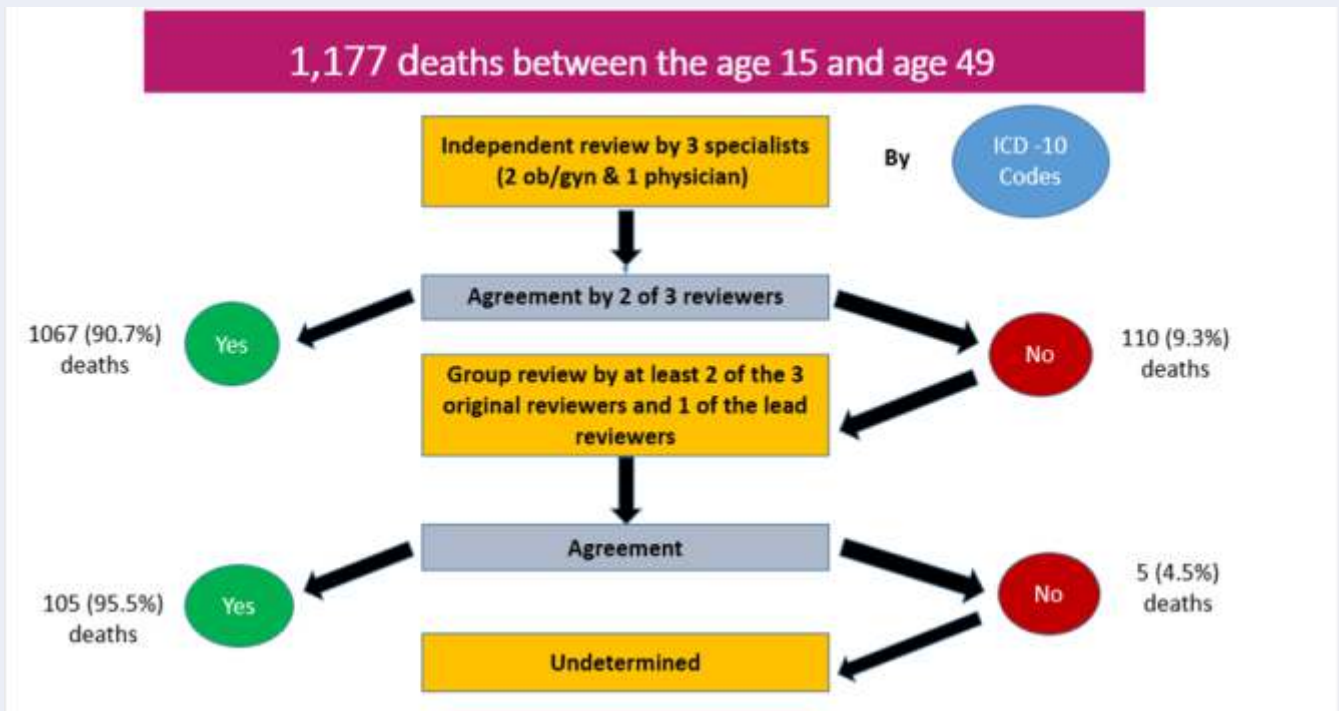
1,177 deaths between the age 15 and age 49

Independent review by 3 specialists (2 ob/gyn & 1 physician)

By

ICD -10 Codes

Agreement by 2 of 3 reviewers

1067 (90.7%) deaths

Yes

No

110 (9.3%) deaths

Group review by at least 2 of the 3 original reviewers and 1 of the lead reviewers

Agreement

105 (95.5%) deaths

Yes

No

5 (4.5%) deaths

Undetermined